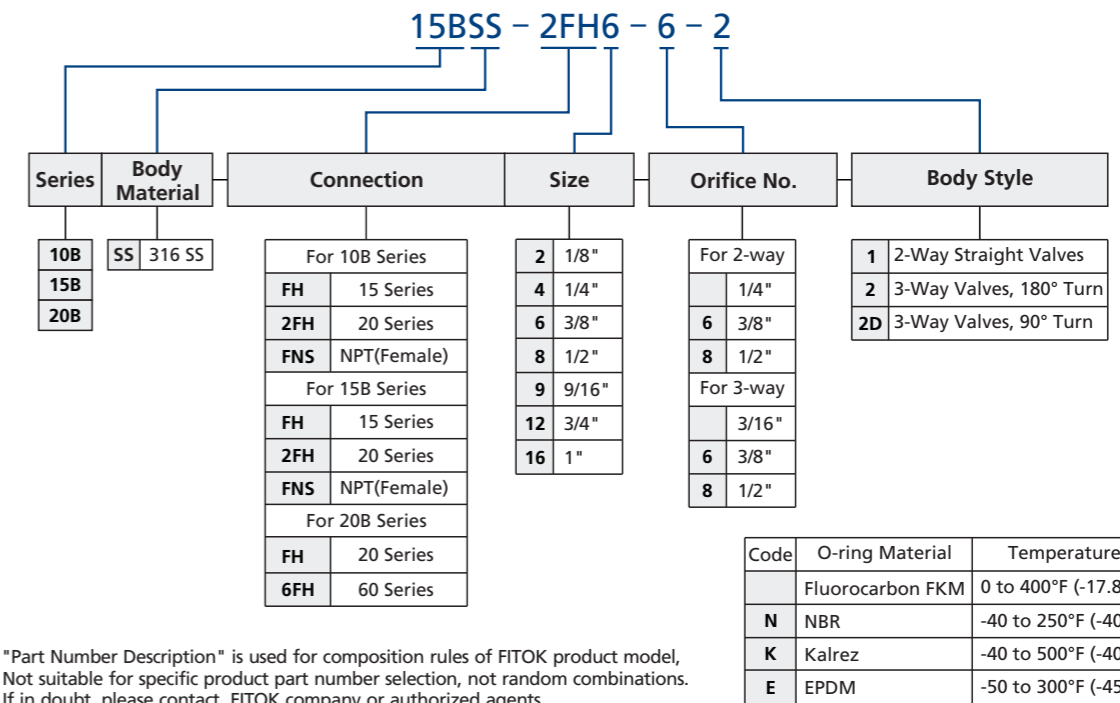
15BSS – 2FH6 – 6 – 2

| Series | Body Material |
|---|---|

| 10B |
|---|
| 15B |
| 20B |

| SS | 316 SS |
|---|---|

Connection

| For 10B Series | |
|---|---|
| FH | 15 Series |
| 2FH | 20 Series |
| FNS | NPT(Female) |
| For 15B Series | |
| FH | 15 Series |
| 2FH | 20 Series |
| FNS | NPT(Female) |
| For 20B Series | |
| FH | 20 Series |
| 6FH | 60 Series |

Size

| 2 | 1/8" |
|---|---|
| 4 | 1/4" |
| 6 | 3/8" |
| 8 | 1/2" |
| 9 | 9/16" |
| 12 | 3/4" |
| 16 | 1" |

Orifice No.

| For 2-way | |
|---|---|
| | 1/4" |
| 6 | 3/8" |
| 8 | 1/2" |
| For 3-way | |
| | 3/16" |
| 6 | 3/8" |
| 8 | 1/2" |

Body Style

| 1 | 2-Way Straight Valves |
|---|---|
| 2 | 3-Way Valves, 180° Turn |
| 2D | 3-Way Valves, 90° Turn |

| Code | O-ring Material | Temperature |
|---|---|---|
| | Fluorocarbon FKM | 0 to 400°F (-17.8 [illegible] |
| N | NBR | -40 to 250°F (-40 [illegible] |
| K | Kalrez | -40 to 500°F (-40 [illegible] |
| E | EPDM | -50 to 300°F (-45 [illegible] |

"Part Number Description" is used for composition rules of FITOK product model, Not suitable for specific product part number selection, not random combinations. If in doubt, please contact FITOK company or authorized agents.